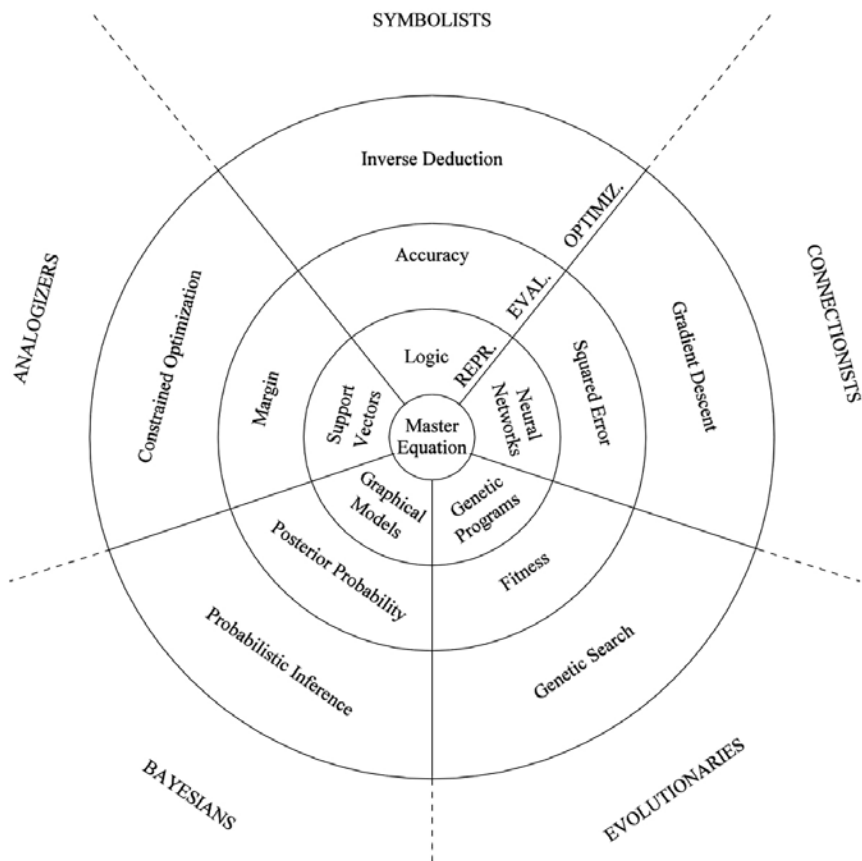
SYMBOLISTS

Inverse Deduction

OPTIMIZ.

Accuracy

EVAL.

Logic

REPR.

CONNECTIONISTS

Gradient Descent

Squared Error

Neural Networks

Master Equation

ANALOGIZERS

Constrained Optimization

Margin

Support Vectors

Graphical Models

Genetic Programs

Posterior Probability

Fitness

Probabilistic Inference

Genetic Search

BAYESIANS

EVOLUTIONARIES